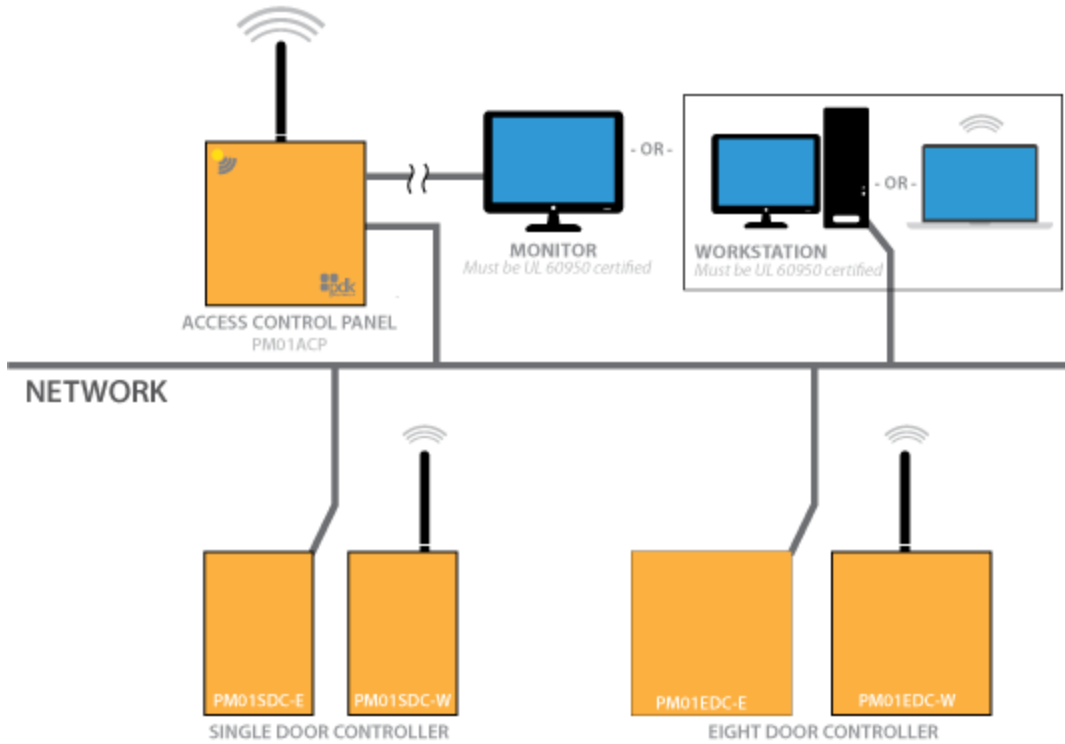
- OR -

- OR -

pdk

ACCESS CONTROL PANEL
PM01ACP

MONITOR
Must be UL 60950 certified

WORKSTATION
Must be UL 60950 certified

NETWORK

PM01SDC-E

PM01SDC-W

SINGLE DOOR CONTROLLER

PM01EDC-E

PM01EDC-W

EIGHT DOOR CONTROLLER